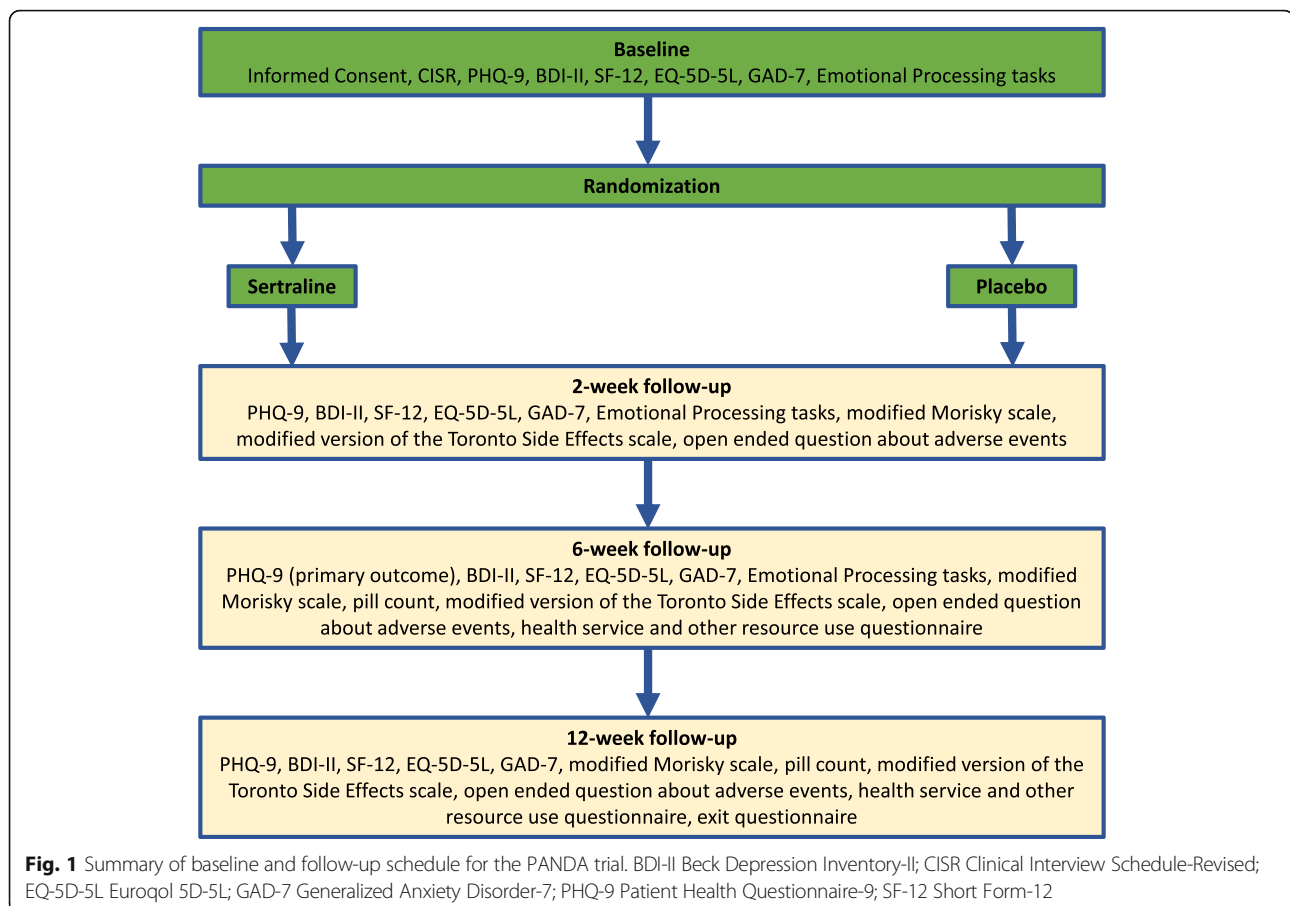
Baseline
Informed Consent, CISR, PHQ-9, BDI-II, SF-12, EQ-5D-5L, GAD-7, Emotional Processing tasks

Randomization

Sertraline

Placebo

2-week follow-up
PHQ-9, BDI-II, SF-12, EQ-5D-5L, GAD-7, Emotional Processing tasks, modified Morisky scale, modified version of the Toronto Side Effects scale, open ended question about adverse events

6-week follow-up
PHQ-9 (primary outcome), BDI-II, SF-12, EQ-5D-5L, GAD-7, Emotional Processing tasks, modified Morisky scale, pill count, modified version of the Toronto Side Effects scale, open ended question about adverse events, health service and other resource use questionnaire

12-week follow-up
PHQ-9, BDI-II, SF-12, EQ-5D-5L, GAD-7, modified Morisky scale, pill count, modified version of the Toronto Side Effects scale, open ended question about adverse events, health service and other resource use questionnaire, exit questionnaire

Fig. 1 Summary of baseline and follow-up schedule for the PANDA trial. BDI-II Beck Depression Inventory-II; CISR Clinical Interview Schedule-Revised; EQ-5D-5L Euroqol 5D-5L; GAD-7 Generalized Anxiety Disorder-7; PHQ-9 Patient Health Questionnaire-9; SF-12 Short Form-12